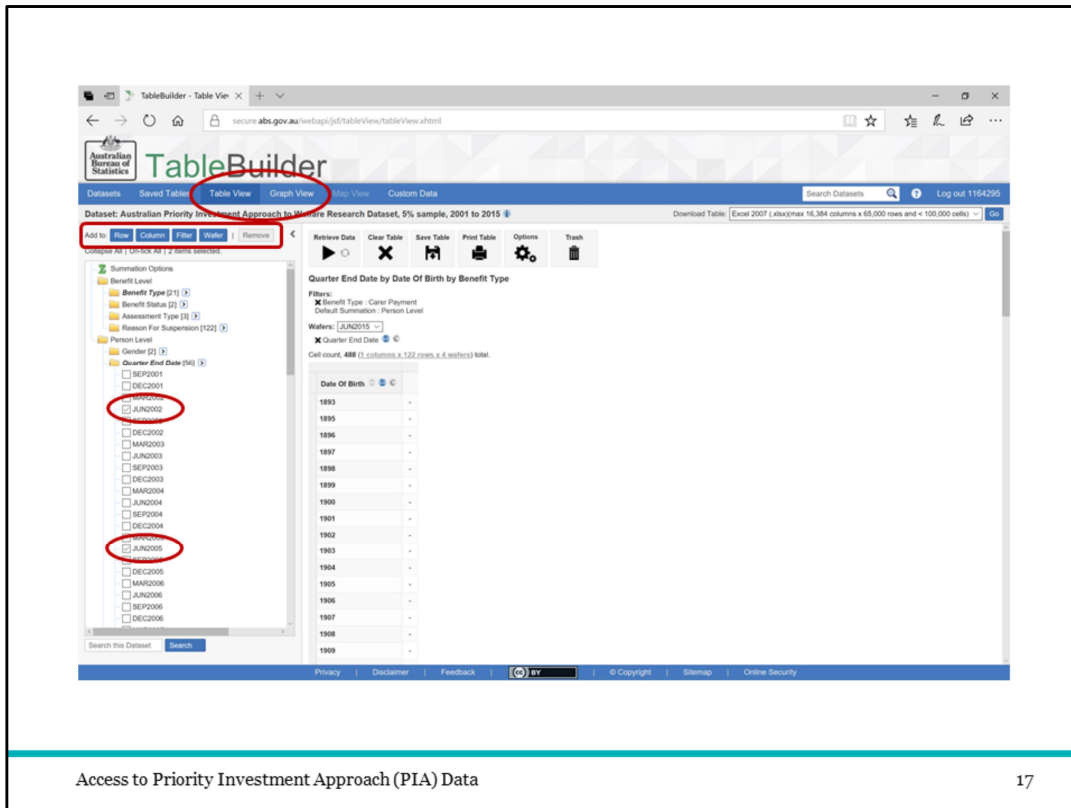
TableBuilder - Table View

secure.abs.gov.au/webapi/jsf/tableView/tableView.xhtml

Australian Bureau of Statistics

TableBuilder

Datasets | Saved Tables | Table View | Graph View | Map View | Custom Data

Search Datasets | Log out 1164295

Dataset: Australian Priority Investment Approach to Welfare Research Dataset, 5% sample, 2001 to 2015

Download Table: Excel 2007 (.xlsx)(max 16,384 columns x 65,000 rows and < 100,000 cells) | Go

Add to: Row | Column | Filter | Wafer | Remove

Collapse All | Un-tick All | 2 items selected.

Summation Options
Benefit Level
Benefit Type [21]
Benefit Status [2]
Assessment Type [3]
Reason For Suspension [122]
Person Level
Gender [2]
Quarter End Date [56]
SEP2001
DEC2001
MAR2002
JUN2002
SEP2002
DEC2002
MAR2003
JUN2003
SEP2003
DEC2003
MAR2004
JUN2004
SEP2004
DEC2004
MAR2005
JUN2005
SEP2005
DEC2005
MAR2006
JUN2006
SEP2006
DEC2006

Search this Dataset | Search

Retrieve Data | Clear Table | Save Table | Print Table | Options | Trash

Quarter End Date by Date Of Birth by Benefit Type

Filters:
Benefit Type : Carer Payment
Default Summation : Person Level

Wafers: JUN2015

Quarter End Date

Cell count, 488 (1 columns x 122 rows x 4 wafers) total.

| Date Of Birth | |
|---|---|
| 1893 | - |
| 1895 | - |
| 1896 | - |
| 1897 | - |
| 1898 | - |
| 1899 | - |
| 1900 | - |
| 1901 | - |
| 1902 | - |
| 1903 | - |
| 1904 | - |
| 1905 | - |
| 1906 | - |
| 1907 | - |
| 1908 | - |
| 1909 | - |

Privacy | Disclaimer | Feedback | BY | © Copyright | Sitemap | Online Security

Access to Priority Investment Approach (PIA) Data

17